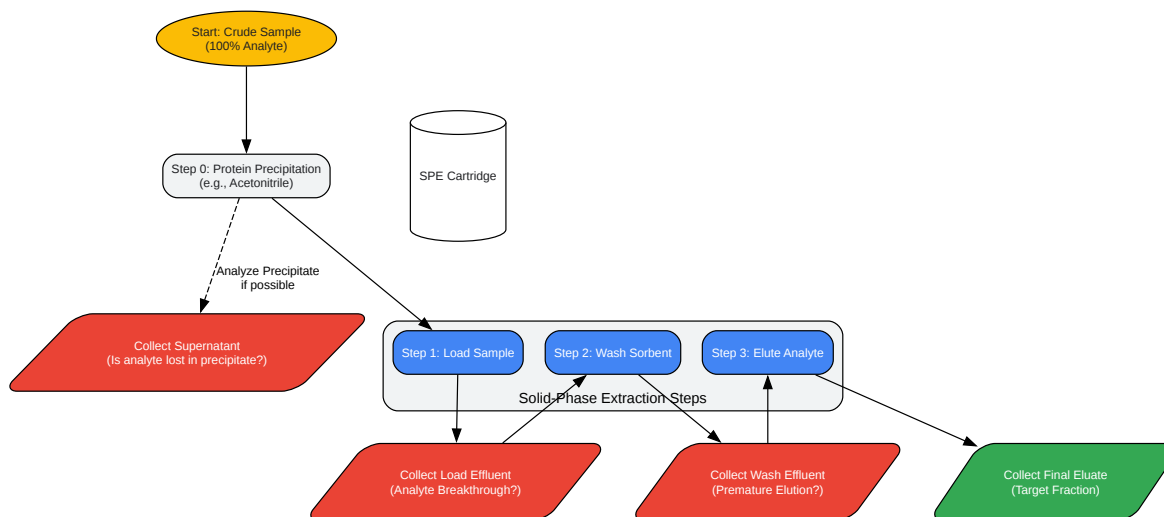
Start: Crude Sample
(100% Analyte)

Step 0: Protein Precipitation
(e.g., Acetonitrile)

SPE Cartridge

Analyze Precipitate
if possible

Collect Supernatant
(Is analyte lost in precipitate?)

Step 1: Load Sample

Step 2: Wash Sorbent

Step 3: Elute Analyte

Solid-Phase Extraction Steps

Collect Load Effluent
(Analyte Breakthrough?)

Collect Wash Effluent
(Premature Elution?)

Collect Final Eluate
(Target Fraction)